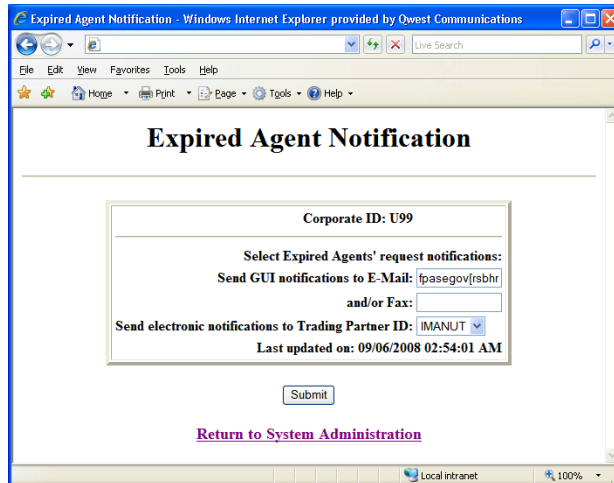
Expired Agent Notification - Windows Internet Explorer provided by Qwest Communications

Live Search

File Edit View Favorites Tools Help

Home Print Page Tools Help

Expired Agent Notification

Corporate ID: U99

Select Expired Agents' request notifications:

Send GUI notifications to E-Mail: fpasegov[rsbhr

and/or Fax:

Send electronic notifications to Trading Partner ID: IMANUT

Last updated on: 09/06/2008 02:54:01 AM

Submit

Return to System Administration

Local intranet

100%